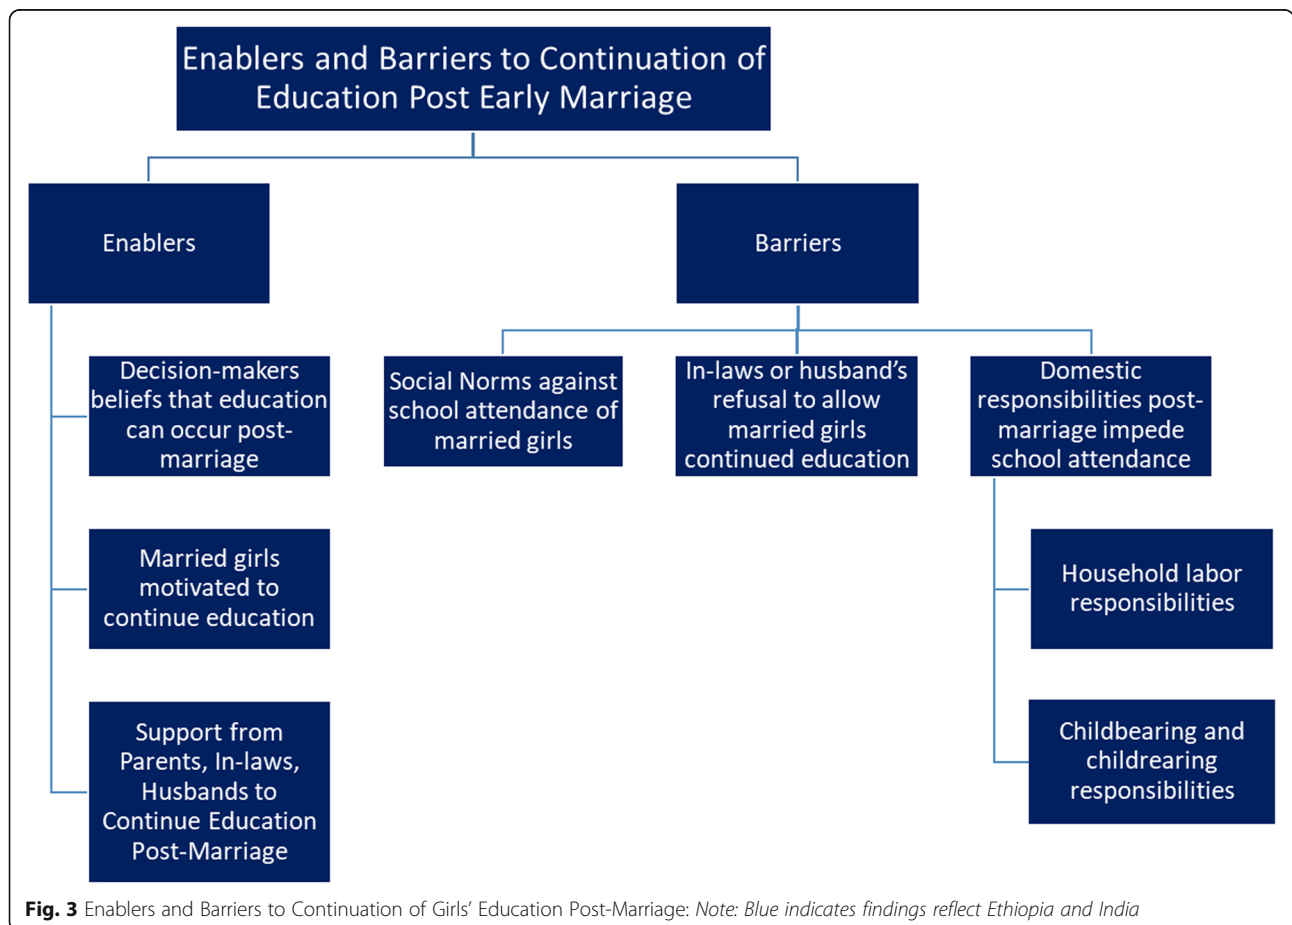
Enablers and Barriers to Continuation of Education Post Early Marriage

Enablers

Barriers

Decision-makers beliefs that education can occur post-marriage

Married girls motivated to continue education

Support from Parents, In-laws, Husbands to Continue Education Post-Marriage

Social Norms against school attendance of married girls

In-laws or husband's refusal to allow married girls continued education

Domestic responsibilities post-marriage impede school attendance

Household labor responsibilities

Childbearing and childrearing responsibilities

**Fig. 3** Enablers and Barriers to Continuation of Girls' Education Post-Marriage: *Note: Blue indicates findings reflect Ethiopia and India*